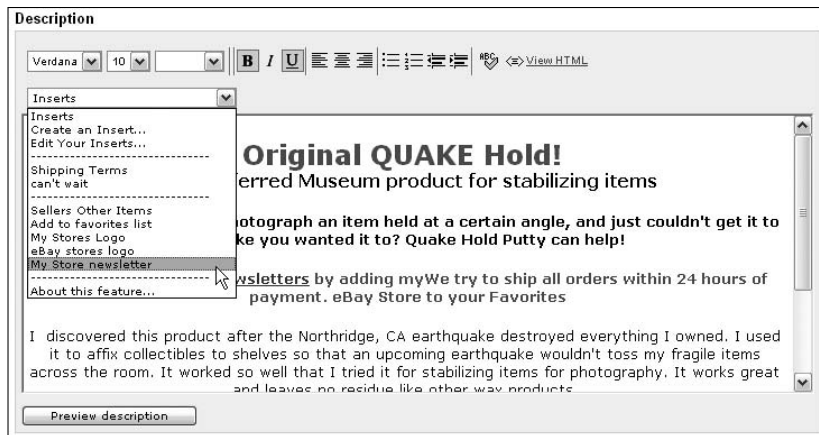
Description

Verdana 10 B I U View HTML

Inserts

Inserts
Create an Insert...
Edit Your Inserts...
------------------------
Shipping Terms
can't wait
------------------------
Sellers Other Items
Add to favorites list
My Stores Logo
eBay stores logo
My Store newsletter
------------------------
About this feature...

Original QUAKE Hold!
ferred Museum product for stabilizing items

hotograph an item held at a certain angle, and just couldn't get it to ke you wanted it to? Quake Hold Putty can help!

wsletters by adding myWe try to ship all orders within 24 hours of payment. eBay Store to your Favorites

I discovered this product after the Northridge, CA earthquake destroyed everything I owned. I used it to affix collectibles to shelves so that an upcoming earthquake wouldn't toss my fragile items across the room. It worked so well that I tried it for stabilizing items for photography. It works great and leaves no residue like other wax products

Preview description